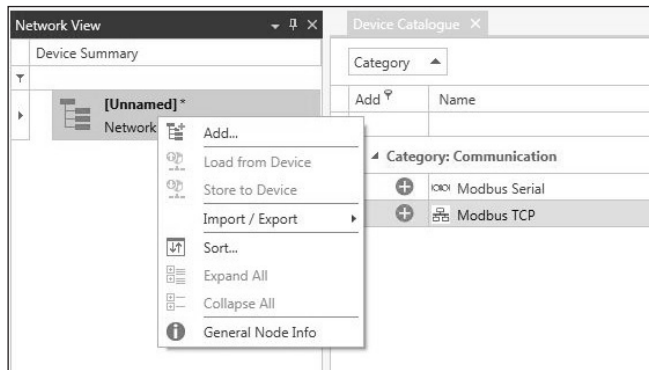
Network View
Device Summary
[Unnamed]*
Network
Add...
Load from Device
Store to Device
Import / Export
Sort...
Expand All
Collapse All
General Node Info

Device Catalogue
Category
Add
Name
Category: Communication
Modbus Serial
Modbus TCP